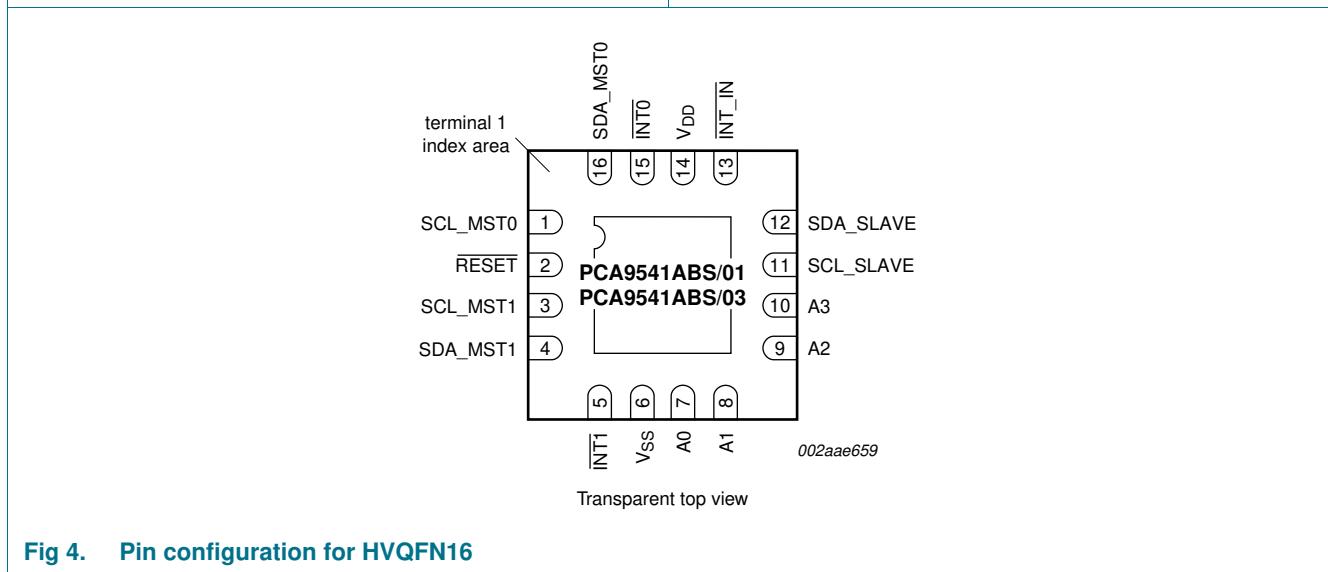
SDA_MST0
$\overline{INT0}$
$V_{DD}$
$\overline{INT\_IN}$

terminal 1 index area

16
15
14
13

SCL_MST0 1
$\overline{RESET}$ 2
SCL_MST1 3
SDA_MST1 4

12 SDA_SLAVE
11 SCL_SLAVE
10 A3
9 A2

PCA9541ABS/01
PCA9541ABS/03

5
6
7
8

$\overline{INT1}$
$V_{SS}$
A0
A1

002aae659

Transparent top view

Fig 4. Pin configuration for HVQFN16